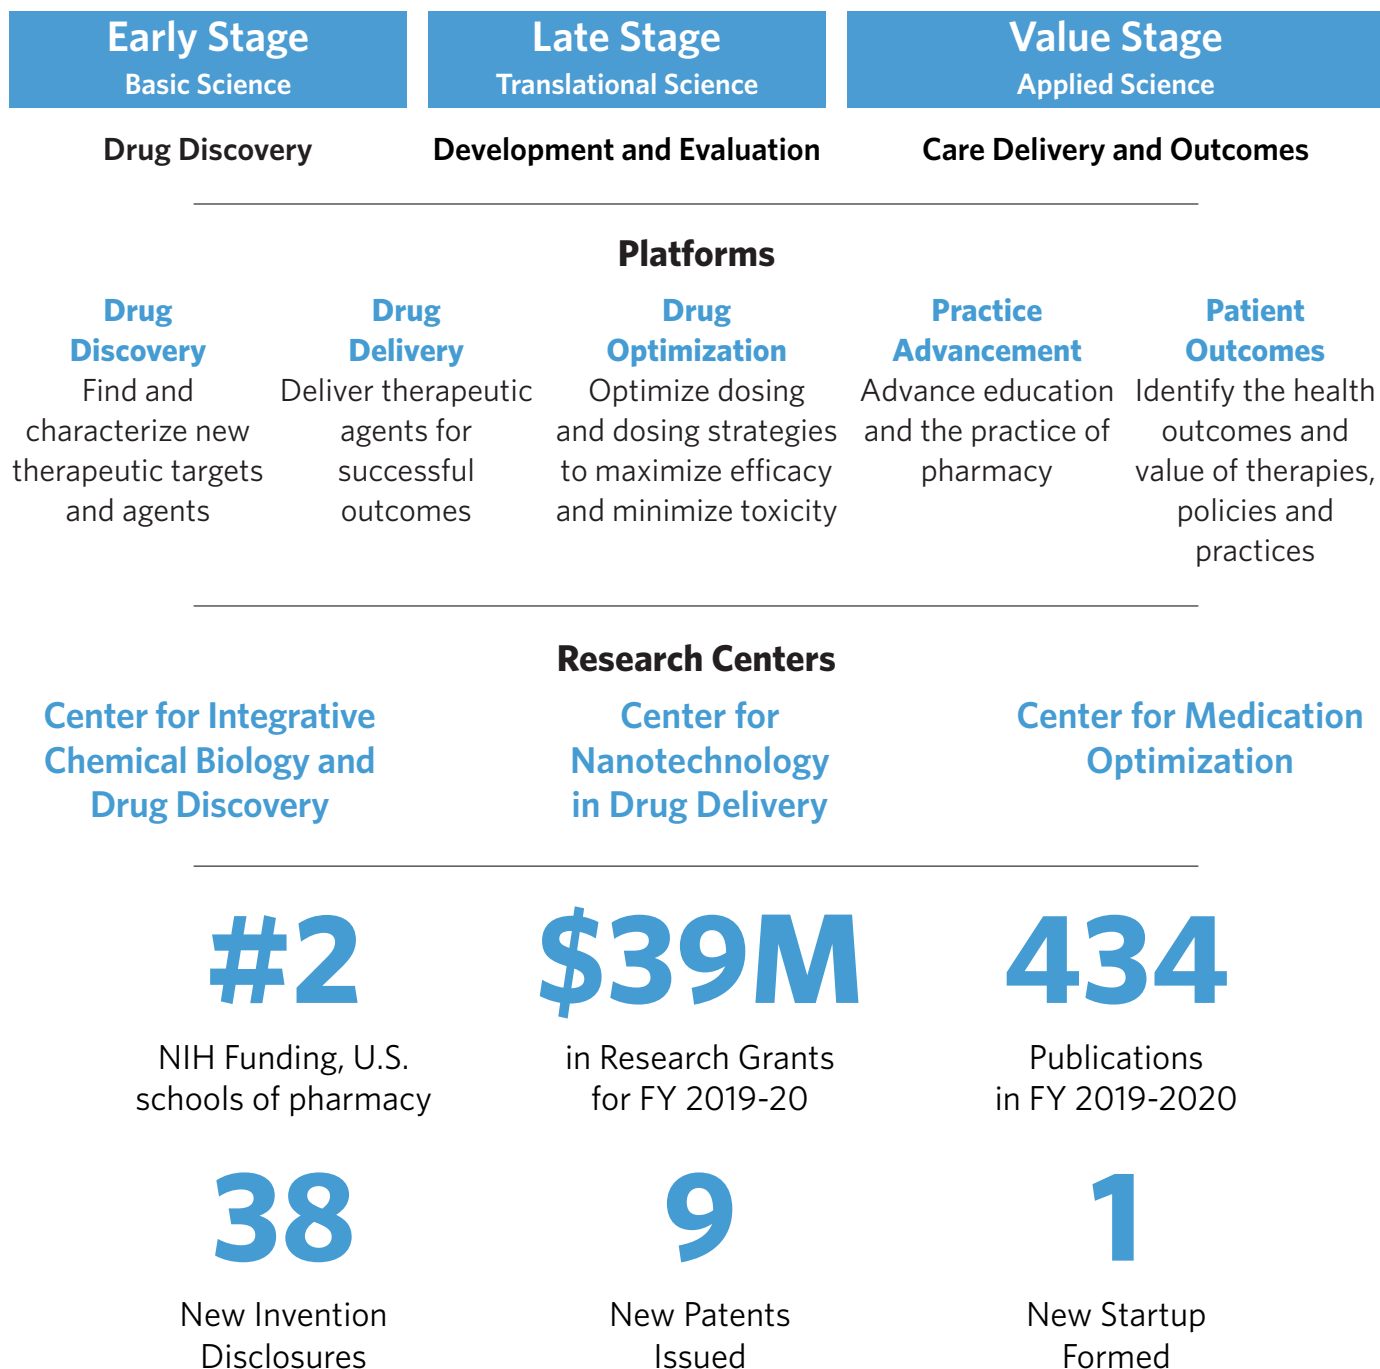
Early Stage
Basic Science

Late Stage
Translational Science

Value Stage
Applied Science

Drug Discovery

Development and Evaluation

Care Delivery and Outcomes

Platforms

Drug Discovery
Find and characterize new therapeutic targets and agents

Drug Delivery
Deliver therapeutic agents for successful outcomes

Drug Optimization
Optimize dosing and dosing strategies to maximize efficacy and minimize toxicity

Practice Advancement
Advance education and the practice of pharmacy

Patient Outcomes
Identify the health outcomes and value of therapies, policies and practices

Research Centers

Center for Integrative Chemical Biology and Drug Discovery

Center for Nanotechnology in Drug Delivery

Center for Medication Optimization

#2
NIH Funding, U.S. schools of pharmacy

$39M
in Research Grants for FY 2019-20

434
Publications in FY 2019-2020

38
New Invention Disclosures

9
New Patents Issued

1
New Startup Formed